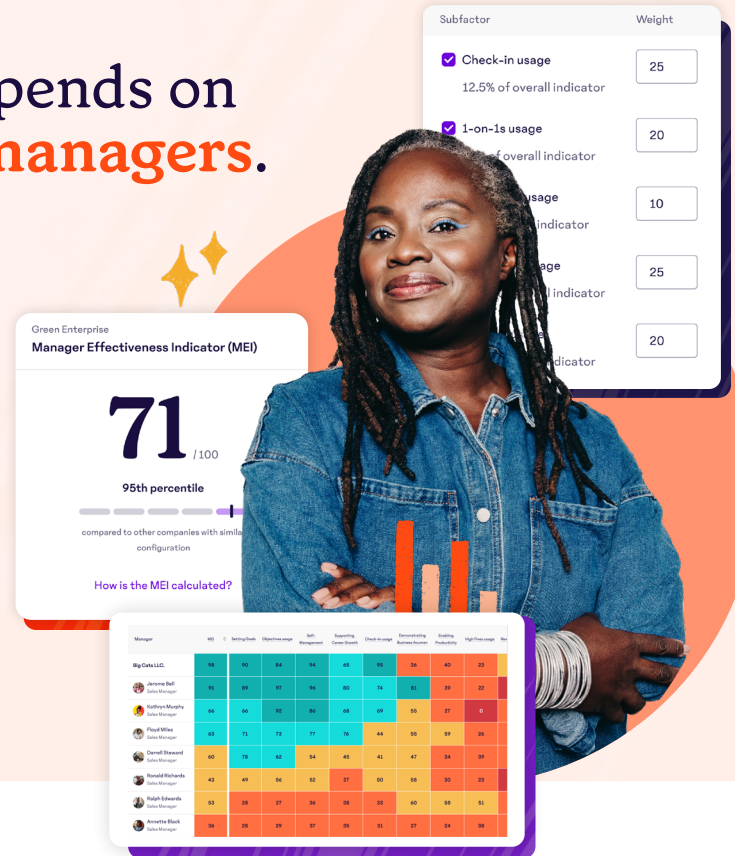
pends on
managers.

| Subfactor | Weight |
|---|---|
| Check-in usage 12.5% of overall indicator | 25 |
| 1-on-1s usage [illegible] of overall indicator | 20 |
| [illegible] usage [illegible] indicator | 10 |
| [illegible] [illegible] indicator | 25 |
| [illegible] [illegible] indicator | 20 |

Green Enterprise
Manager Effectiveness Indicator (MEI)

71 /100

95th percentile

compared to other companies with simila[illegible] configuration

How is the MEI calculated?

| Manager | MEI | Setting Goals | Objectives usage | Self-Management | Supporting Career Growth | Check-in usage | Demonstrating Business Acumen | Enabling Productivity | High Fives usage | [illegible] |
|---|---|---|---|---|---|---|---|---|---|---|
| Big Cats LLC. | 98 | 90 | 84 | 94 | 65 | 96 | 36 | 40 | 23 | |
| Jerome Bell Sales Manager | 91 | 89 | 97 | 96 | 80 | 74 | 81 | 39 | 22 | |
| Kathryn Murphy Sales Manager | 66 | 66 | 92 | 86 | 88 | 69 | 55 | 27 | 0 | |
| Floyd Miles Sales Manager | 63 | 71 | 73 | 77 | 76 | 44 | 55 | 59 | 26 | |
| Darrell Steward Sales Manager | 60 | 78 | 62 | 54 | 45 | 41 | 47 | 34 | 39 | |
| Ronald Richards Sales Manager | 43 | 49 | 56 | 52 | 27 | 50 | 58 | 30 | 23 | |
| Ralph Edwards Sales Manager | 53 | 28 | 27 | 36 | 38 | 33 | 60 | 58 | 51 | |
| Annette Black Sales Manager | 36 | 28 | 29 | 37 | 35 | 31 | 27 | 24 | 38 | |